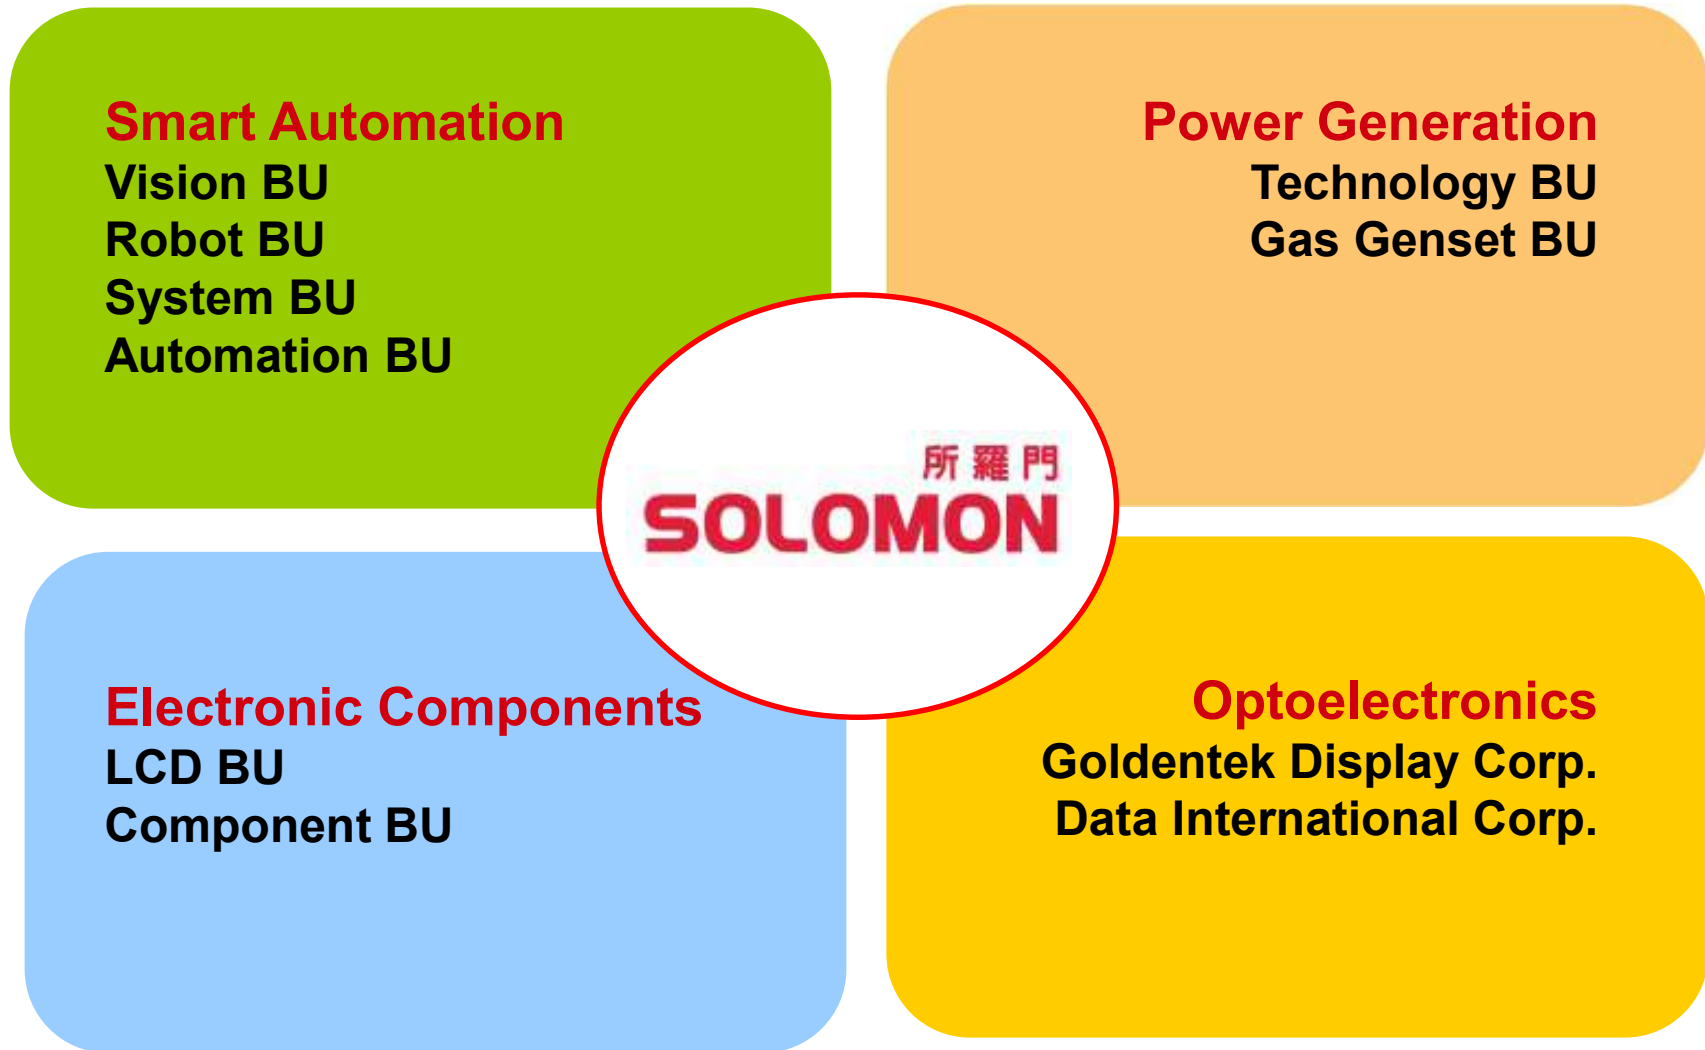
Smart Automation
Vision BU
Robot BU
System BU
Automation BU

Power Generation
Technology BU
Gas Genset BU

所羅門
SOLOMON

Electronic Components
LCD BU
Component BU

Optoelectronics
Goldentek Display Corp.
Data International Corp.